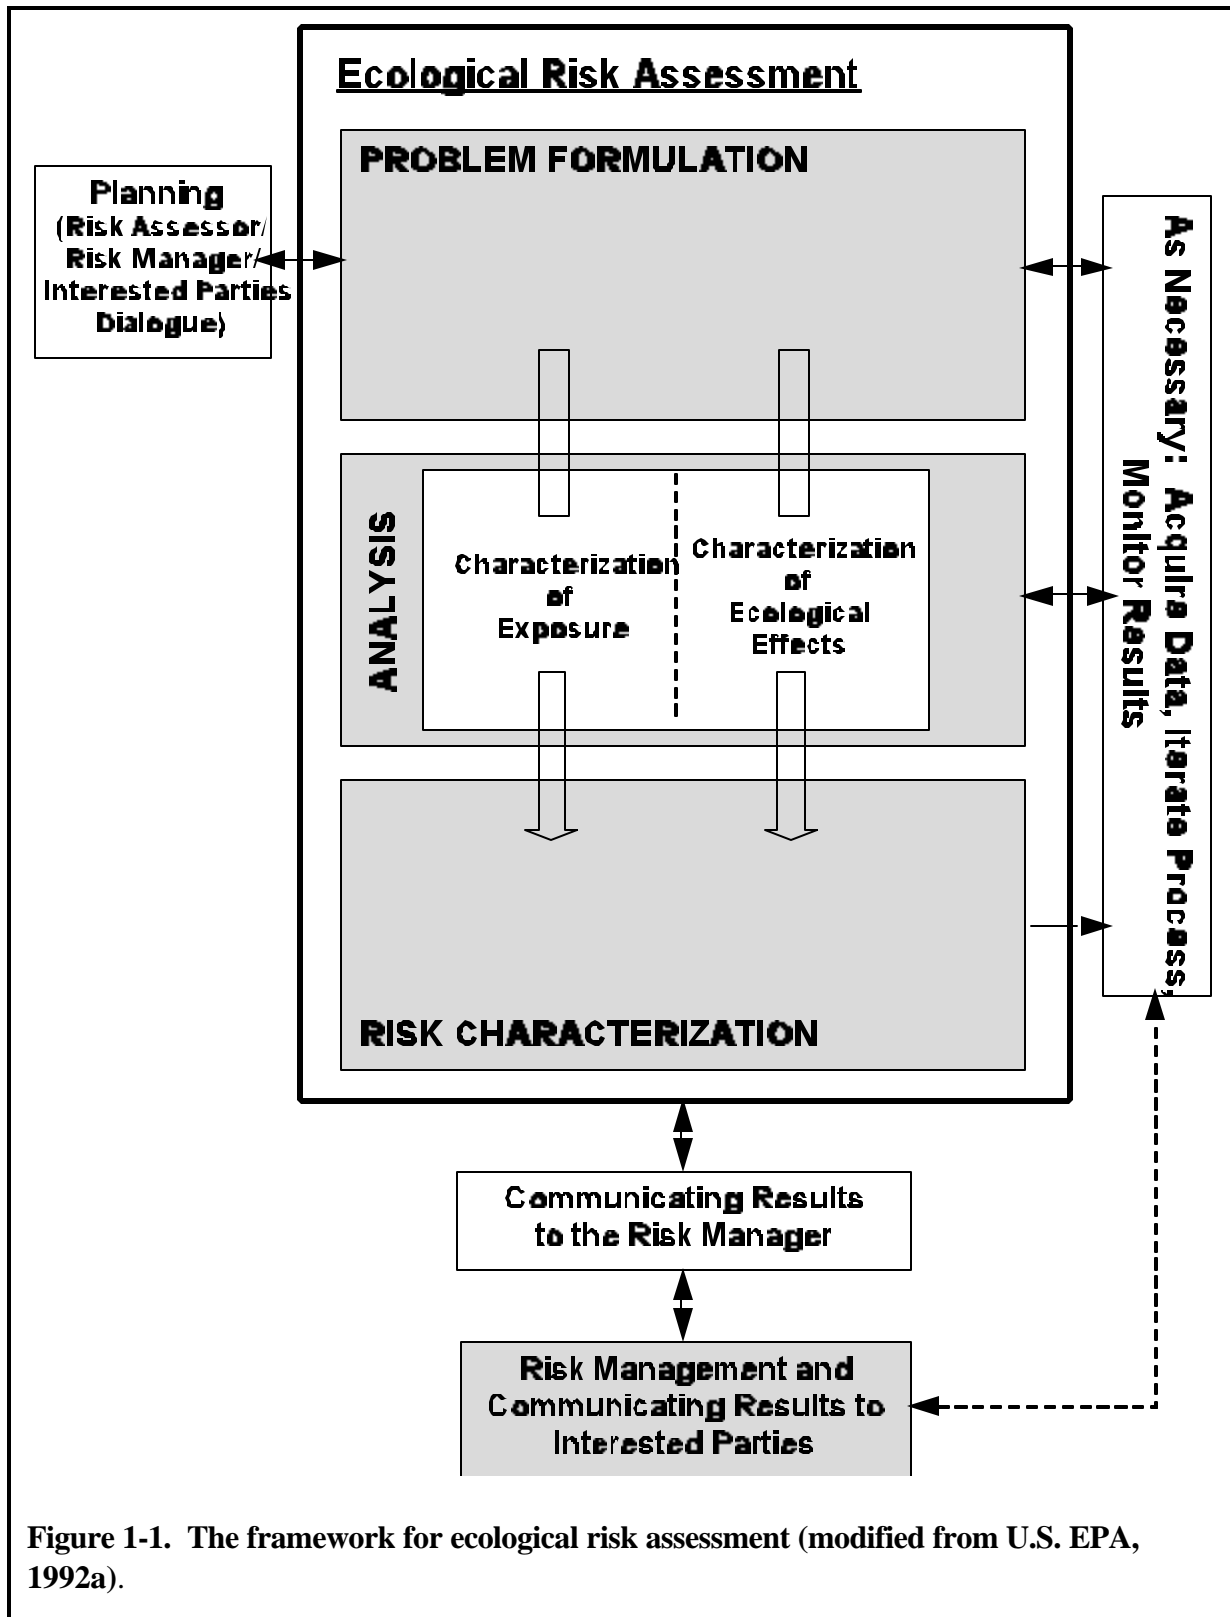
Ecological Risk Assessment

Planning (Risk Assessor/ Risk Manager/ Interested Parties Dialogue)

PROBLEM FORMULATION

ANALYSIS

Characterization of Exposure

Characterization of Ecological Effects

RISK CHARACTERIZATION

As Necessary: Acquire Data, Iterate Process, Monitor Results

Communicating Results to the Risk Manager

Risk Management and Communicating Results to Interested Parties

Figure 1-1. The framework for ecological risk assessment (modified from U.S. EPA, 1992a).